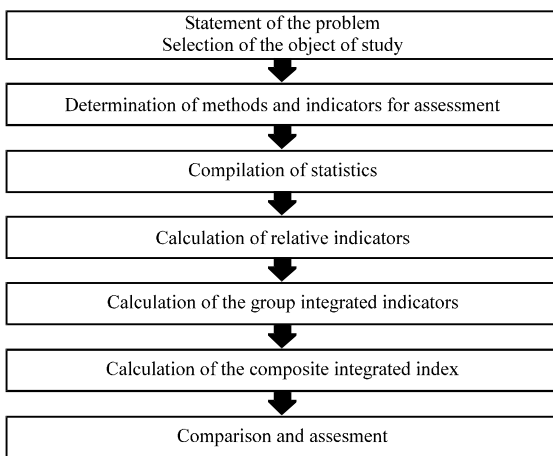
Statement of the problem
Selection of the object of study

Determination of methods and indicators for assessment

Compilation of statistics

Calculation of relative indicators

Calculation of the group integrated indicators

Calculation of the composite integrated index

Comparison and assesment